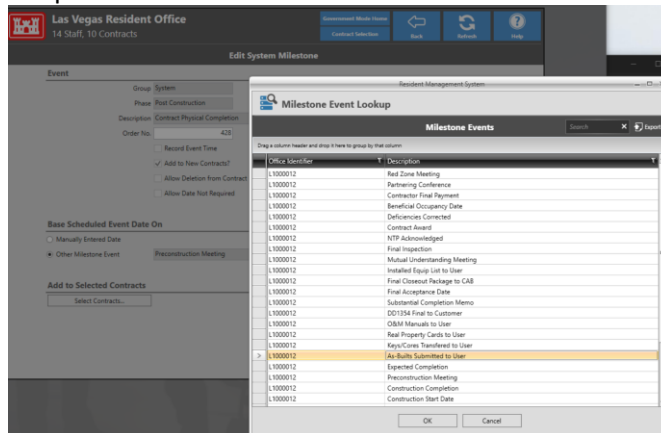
Las Vegas Resident Office
14 Staff, 10 Contracts

Government Mode Home
Contract Selection
Back
Refresh
Help

Edit System Milestone

Event
Group System
Phase Post Construction
Description Contract Physical Completion
Order No. 428
Record Event Time
Add to New Contracts?
Allow Deletion from Contract
Allow Date Not Required

Base Scheduled Event Date On
Manually Entered Date
Other Milestone Event Preconstruction Meeting

Add to Selected Contracts
Select Contracts...

Resident Management System

Milestone Event Lookup

Milestone Events
Search
Export

Drag a column header and drop it here to group by that column

| Office Identifier | Description |
|---|---|
| L1000012 | Red Zone Meeting |
| L1000012 | Partnering Conference |
| L1000012 | Contractor Final Payment |
| L1000012 | Beneficial Occupancy Date |
| L1000012 | Deficiencies Corrected |
| L1000012 | Contract Award |
| L1000012 | NTP Acknowledged |
| L1000012 | Final Inspection |
| L1000012 | Mutual Understanding Meeting |
| L1000012 | Installed Equip List to User |
| L1000012 | Final Closeout Package to CAB |
| L1000012 | Final Acceptance Date |
| L1000012 | Substantial Completion Memo |
| L1000012 | DD1354 Final to Customer |
| L1000012 | O&M Manuals to User |
| L1000012 | Real Property Cards to User |
| L1000012 | Keys/Cores Transfered to User |
| L1000012 | As-Builts Submitted to User |
| L1000012 | Expected Completion |
| L1000012 | Preconstruction Meeting |
| L1000012 | Construction Completion |
| L1000012 | Construction Start Date |

OK
Cancel